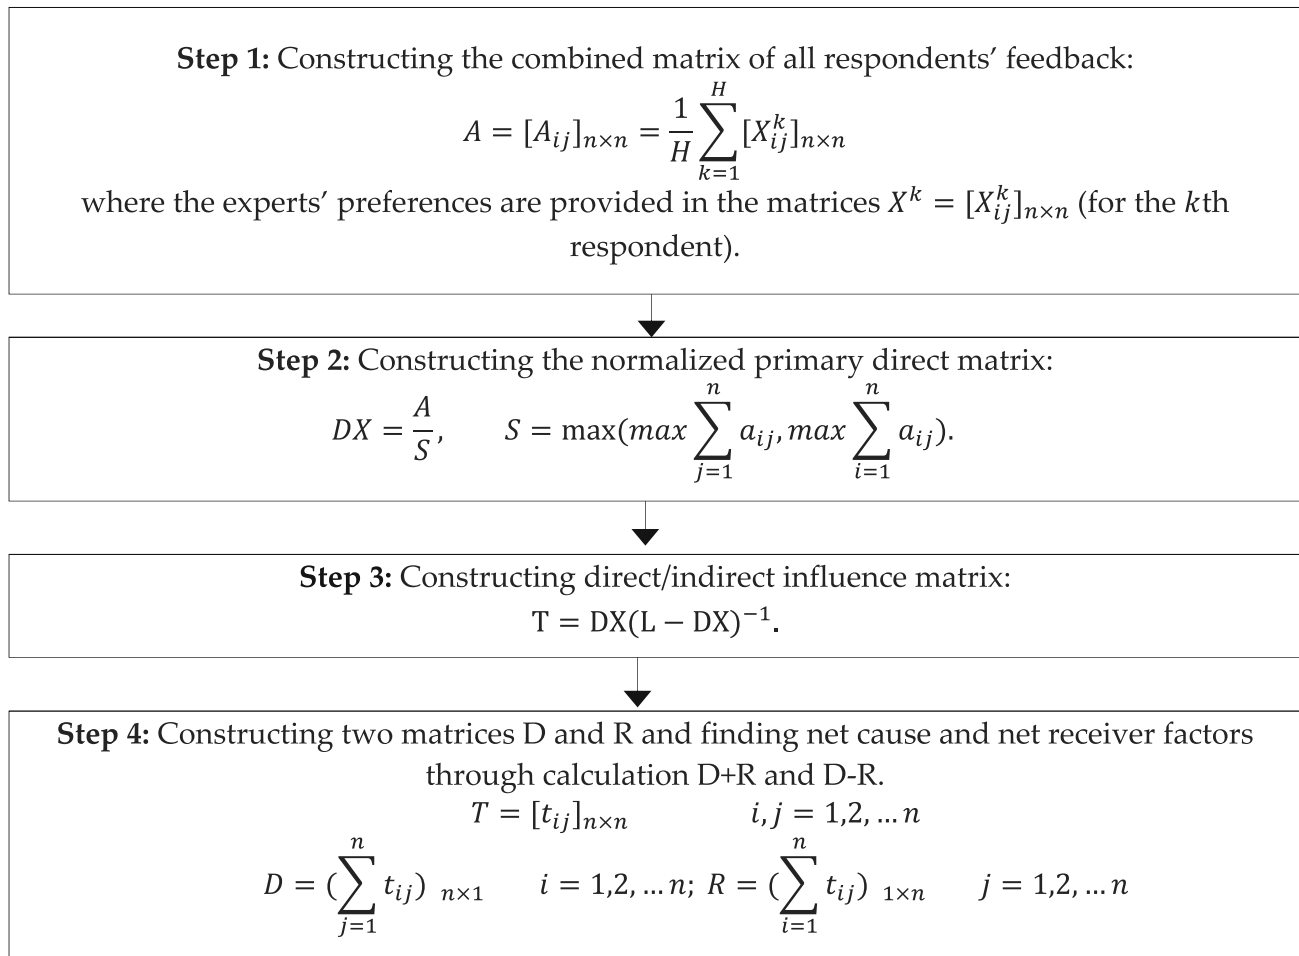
**Step 1:** Constructing the combined matrix of all respondents' feedback:

$A = [A_{ij}]_{n\times n} = \frac{1}{H}\sum_{k=1}^{H}[X_{ij}^{k}]_{n\times n}$

where the experts' preferences are provided in the matrices $X^k = [X_{ij}^k]_{n\times n}$ (for the $k$th respondent).

**Step 2:** Constructing the normalized primary direct matrix:

$DX = \frac{A}{S}, \quad S = \max(max\sum_{j=1}^{n} a_{ij}, max\sum_{i=1}^{n} a_{ij}).$

**Step 3:** Constructing direct/indirect influence matrix:

$\mathrm{T} = \mathrm{DX}(\mathrm{L} - \mathrm{DX})^{-1}.$

**Step 4:** Constructing two matrices D and R and finding net cause and net receiver factors through calculation D+R and D-R.

$T = [t_{ij}]_{n\times n} \quad i,j = 1,2,\ldots n$

$D = (\sum_{j=1}^{n} t_{ij})_{\ n\times 1} \quad i = 1,2,\ldots n; \ R = (\sum_{i=1}^{n} t_{ij})_{\ 1\times n} \quad j = 1,2,\ldots n$